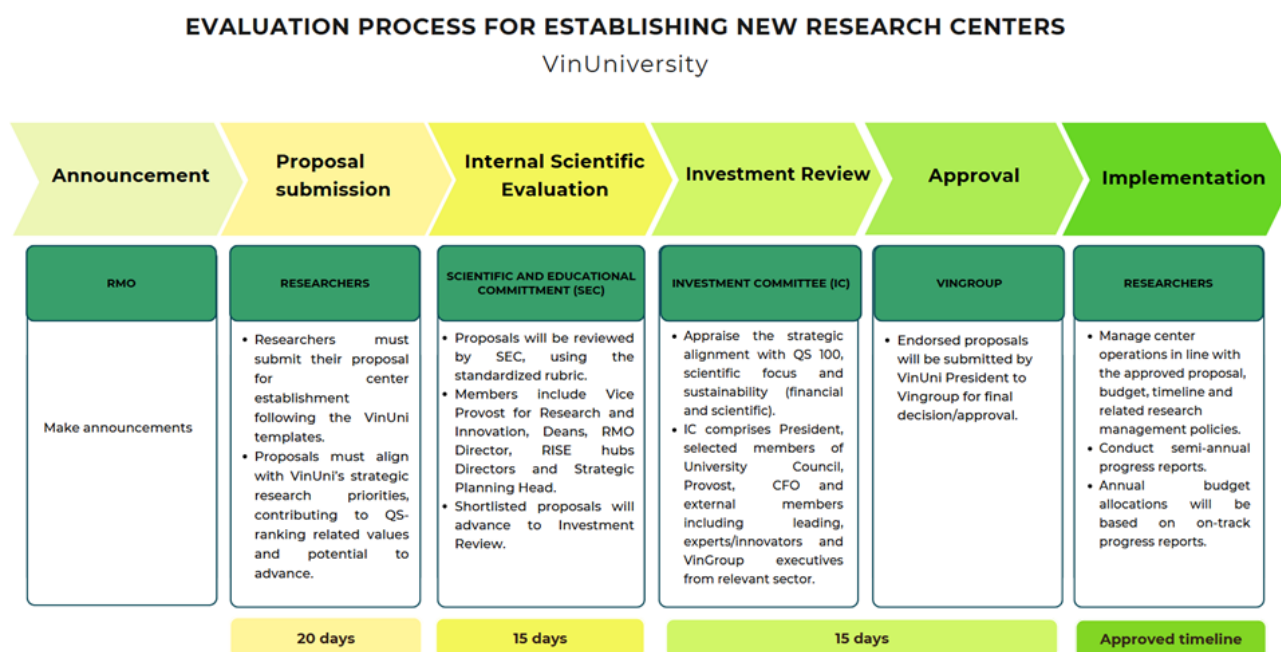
EVALUATION PROCESS FOR ESTABLISHING NEW RESEARCH CENTERS
VinUniversity

Announcement

Proposal submission

Internal Scientific Evaluation

Investment Review

Approval

Implementation

RMO

Make announcements

RESEARCHERS

• Researchers must submit their proposal for center establishment following the VinUni templates.
• Proposals must align with VinUni's strategic research priorities, contributing to QS-ranking related values and potential to advance.

SCIENTIFIC AND EDUCATIONAL COMMITTMENT (SEC)

• Proposals will be reviewed by SEC, using the standardized rubric.
• Members include Vice Provost for Research and Innovation, Deans, RMO Director, RISE hubs Directors and Strategic Planning Head.
• Shortlisted proposals will advance to Investment Review.

INVESTMENT COMMITTEE (IC)

• Appraise the strategic alignment with QS 100, scientific focus and sustainability (financial and scientific).
• IC comprises President, selected members of University Council, Provost, CFO and external members including leading, experts/innovators and VinGroup executives from relevant sector.

VINGROUP

• Endorsed proposals will be submitted by VinUni President to Vingroup for final decision/approval.

RESEARCHERS

• Manage center operations in line with the approved proposal, budget, timeline and related research management policies.
• Conduct semi-annual progress reports.
• Annual budget allocations will be based on on-track progress reports.

20 days

15 days

15 days

Approved timeline